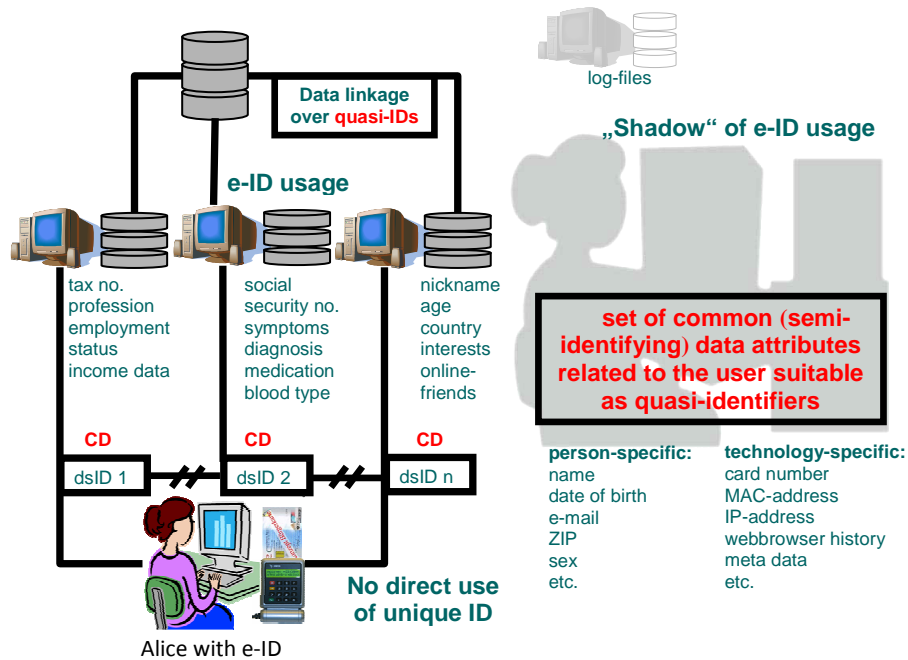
Data linkage over quasi-IDs

log-files

„Shadow“ of e-ID usage

e-ID usage

tax no.
profession
employment status
income data

social security no.
symptoms
diagnosis
medication
blood type

nickname
age
country
interests
online-friends

set of common (semi-identifying) data attributes related to the user suitable as quasi-identifiers

CD

CD

CD

dsID 1

dsID 2

dsID n

person-specific:
name
date of birth
e-mail
ZIP
sex
etc.

technology-specific:
card number
MAC-address
IP-address
webbrowser history
meta data
etc.

No direct use of unique ID

Alice with e-ID